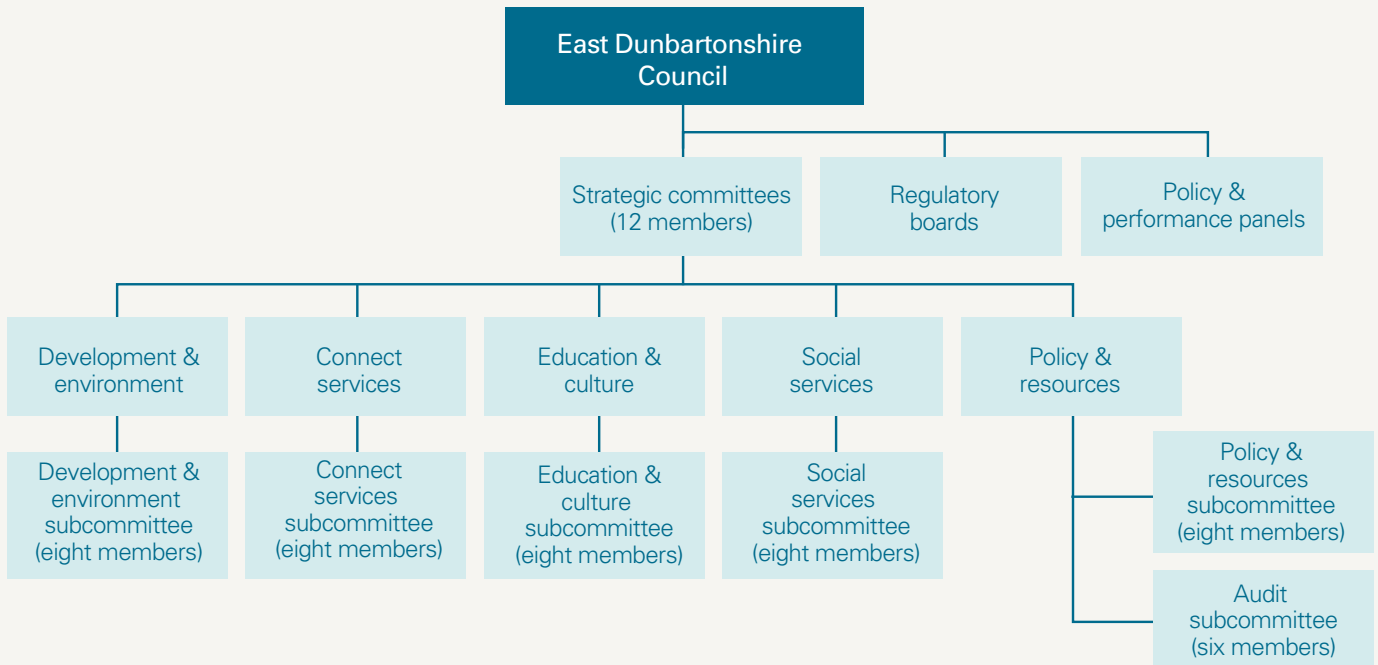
East Dunbartonshire Council

Strategic committees (12 members)

Regulatory boards

Policy & performance panels

Development & environment

Connect services

Education & culture

Social services

Policy & resources

Development & environment subcommittee (eight members)

Connect services subcommittee (eight members)

Education & culture subcommittee (eight members)

Social services subcommittee (eight members)

Policy & resources subcommittee (eight members)

Audit subcommittee (six members)